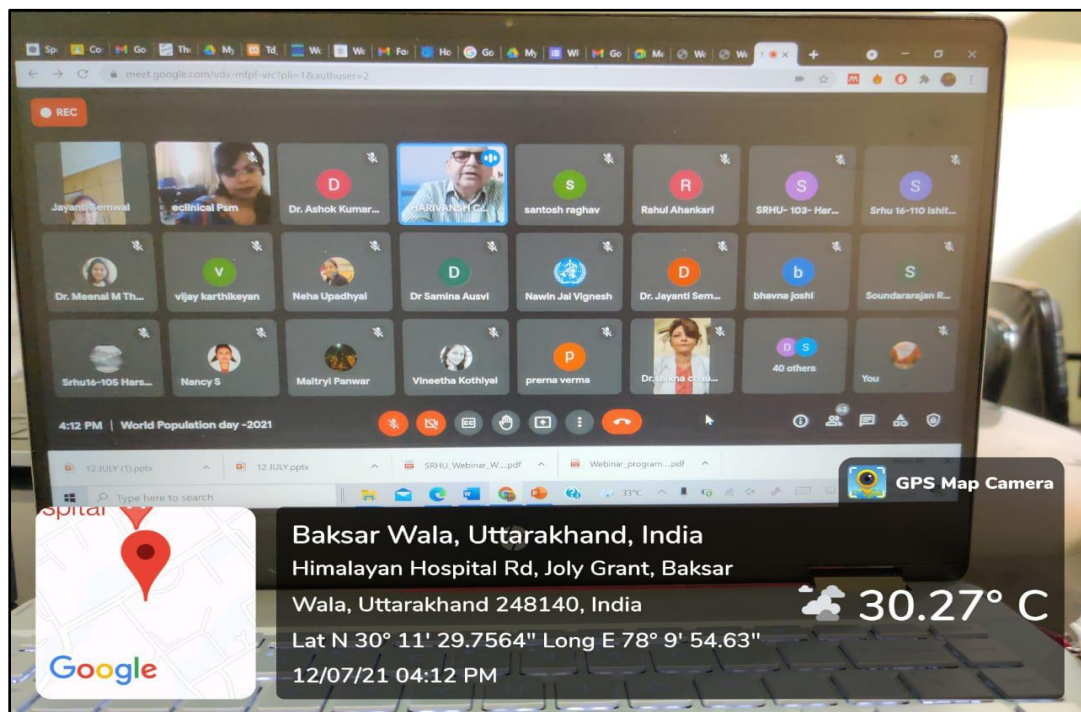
Sp Co Go Th My Td Wi Wi Fo Ho Go My Wi Go Me We We

meet.google.com/vdx-mfpf-vrc?pli=1&authuser=2

REC

Jayanti Semwal
eclinical Psm
D Dr. Ashok Kumar...
HARIVANSH C...
S santosh raghav
R Rahul Ahankari
S SRHU- 103- Har...
S Srhu 16-110 Ishit...

Dr. Meenal M Th...
V vijay karthikeyan
Neha Upadhyal
D Dr Samina Ausvi
Nawin Jai Vignesh
D Dr. Jayanti Sem...
b bhavna joshi
S Soundararajan R...

Srhu16-105 Hars...
Nancy S
Maitryi Panwar
Vineetha Kothiyal
P prerna verma
Dr.Shikha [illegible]
D S 40 others
You

4:12 PM | World Population day -2021

CC

12 JULY (1).pptx
12 JULY.pptx
SRHU_Webinar_W....pdf
Webinar_program....pdf

Type here to search

33°C

GPS Map Camera

spital

Google

Baksar Wala, Uttarakhand, India
Himalayan Hospital Rd, Joly Grant, Baksar Wala, Uttarakhand 248140, India
Lat N 30° 11' 29.7564" Long E 78° 9' 54.63"
12/07/21 04:12 PM

30.27° C